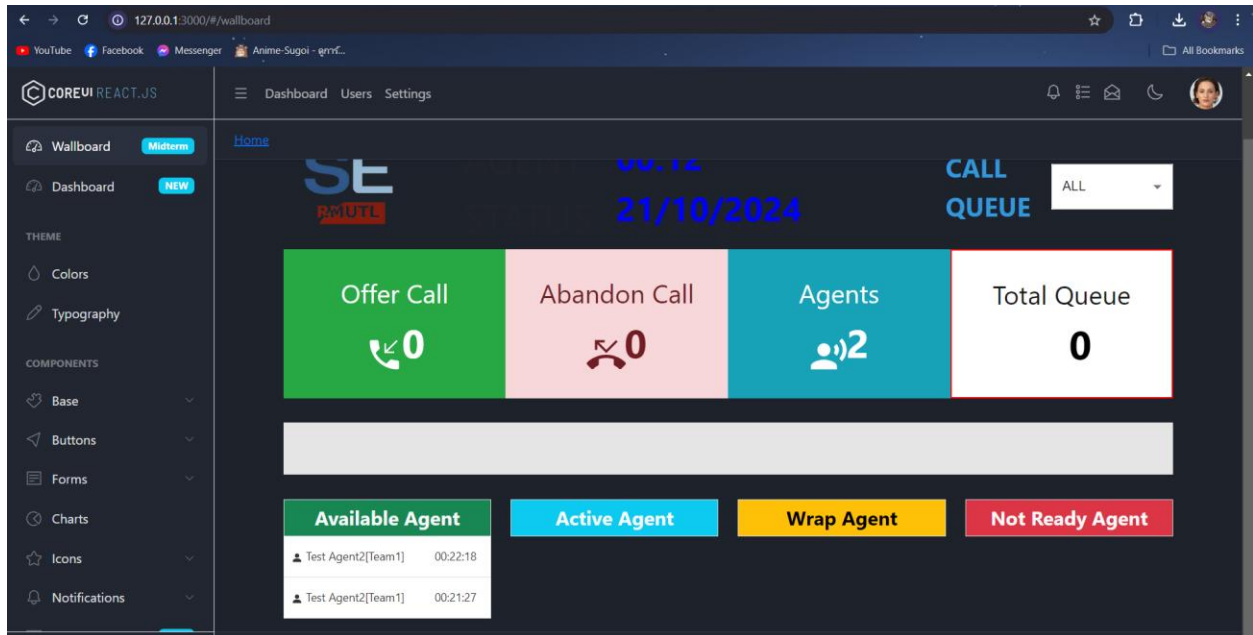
127.0.0.1:3000/#/wallboard

YouTube Facebook Messenger Anime-Sugoi - ดูการ์...

All Bookmarks

COREUI REACT.JS

Dashboard Users Settings

Wallboard Midterm

Dashboard NEW

THEME

Colors

Typography

COMPONENTS

Base

Buttons

Forms

Charts

Icons

Notifications

Home

SE

RMUTL

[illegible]

21/10/2024

CALL QUEUE

ALL

Offer Call

0

Abandon Call

0

Agents

2

Total Queue

0

Available Agent

Test Agent2[Team1] 00:22:18

Test Agent2[Team1] 00:21:27

Active Agent

Wrap Agent

Not Ready Agent